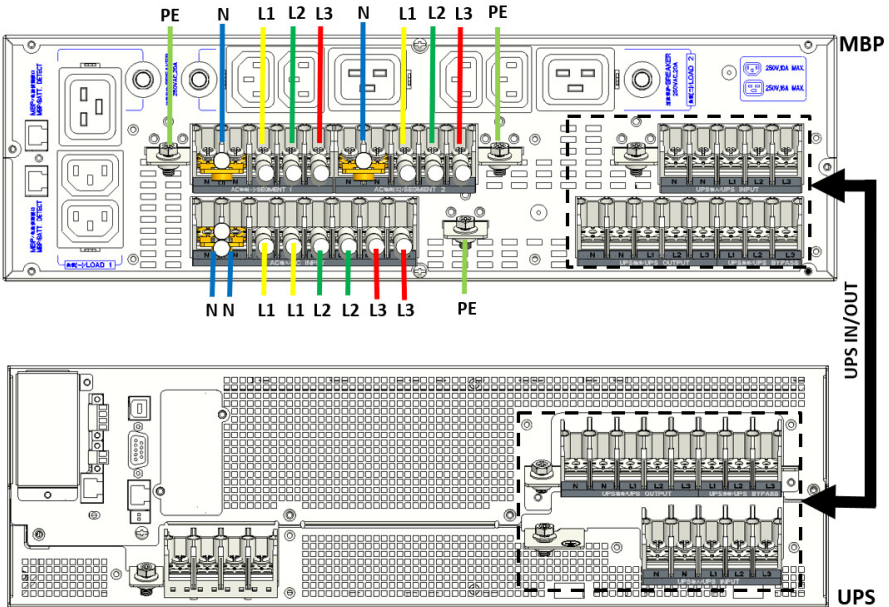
PE N L1 L2 L3 N L1 L2 L3 PE

MBP

250VAC,20A

250V,16A MAX.

250V,10A MAX.

MBP+UPS DETECT

MBP+BATT. DETECT

LOAD 1

LOAD 2

AC SEGMENT 1

AC SEGMENT 2

UPS INPUT

UPS OUTPUT

UPS BYPASS

N N L1 L1 L2 L2 L3 L3

PE

UPS IN/OUT

UPS OUTPUT

UPS BYPASS

UPS INPUT

UPS